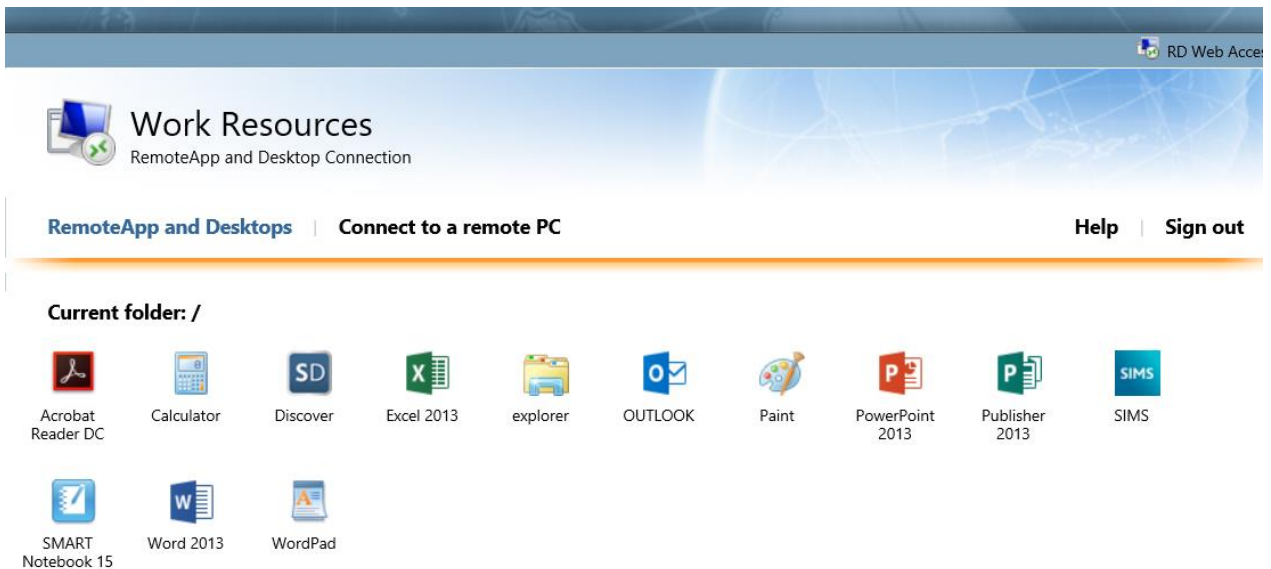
RD Web Acce

Work Resources
RemoteApp and Desktop Connection

RemoteApp and Desktops | Connect to a remote PC

Help | Sign out

Current folder: /

SD

SIMS

Acrobat Reader DC

Calculator

Discover

Excel 2013

explorer

OUTLOOK

Paint

PowerPoint 2013

Publisher 2013

SIMS

SMART Notebook 15

Word 2013

WordPad